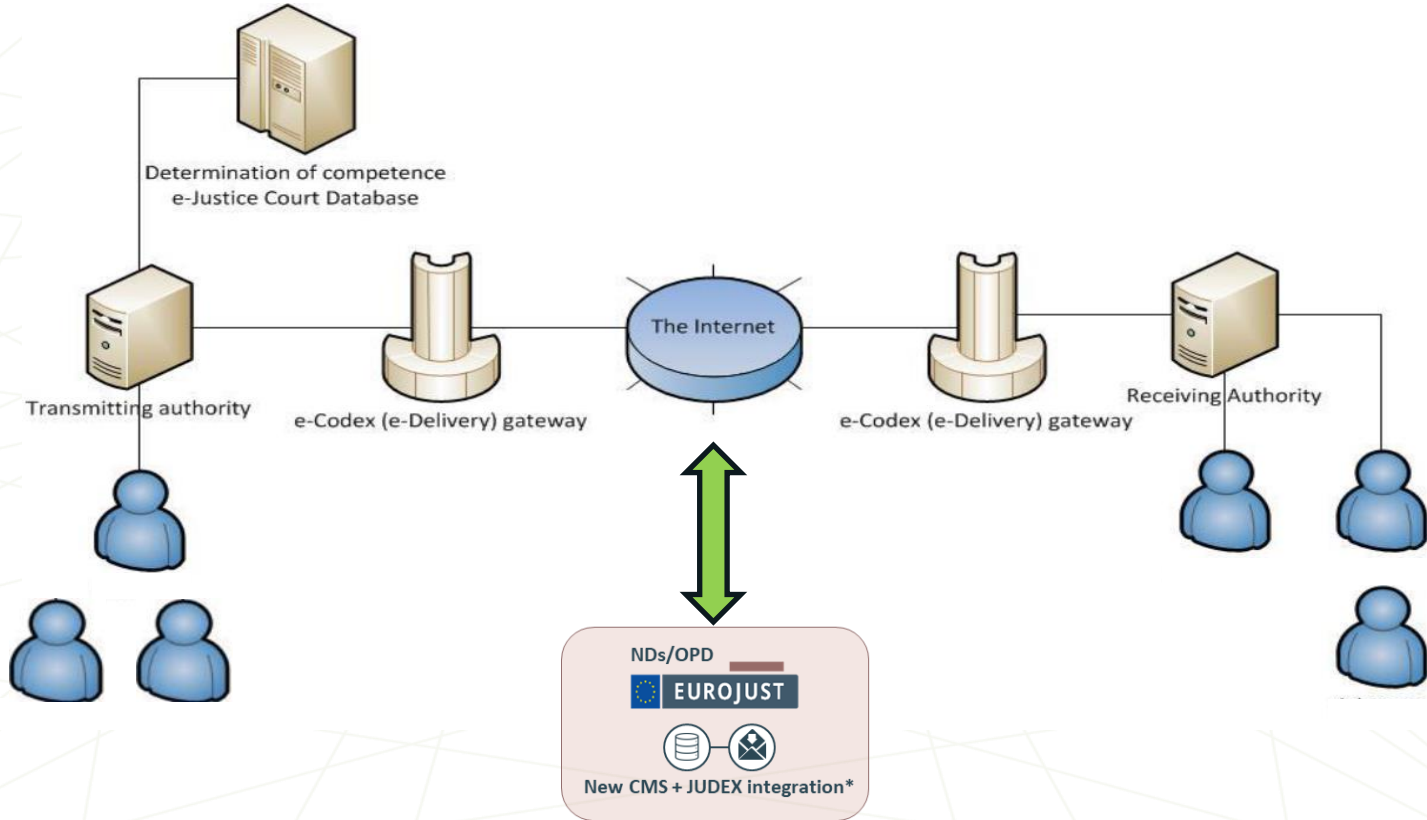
Determination of competence
e-Justice Court Database

Transmitting authority

e-Codex (e-Delivery) gateway

The Internet

e-Codex (e-Delivery) gateway

Receiving Authority

NDs/OPD

EUROJUST

New CMS + JUDEX integration*